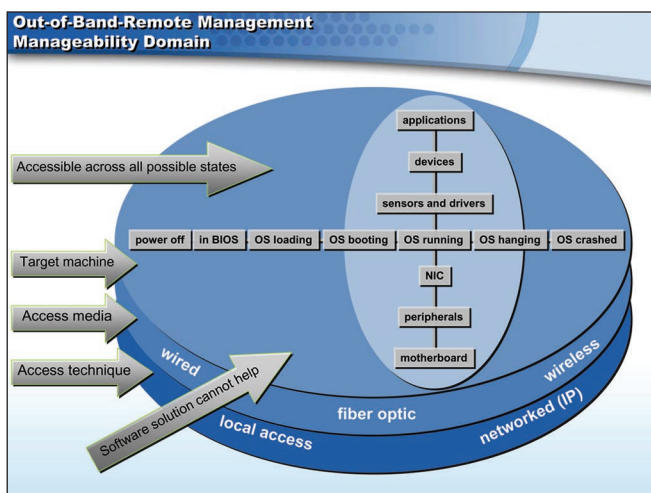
Out-of-Band-Remote Management
Manageability Domain

Accessible across all possible states

Target machine

Access media

Access technique

Software solution cannot help

applications

devices

sensors and drivers

power off | in BIOS | OS loading | OS booting | OS running | OS hanging | OS crashed

NIC

peripherals

motherboard

wired

wireless

fiber optic

local access

networked (IP)